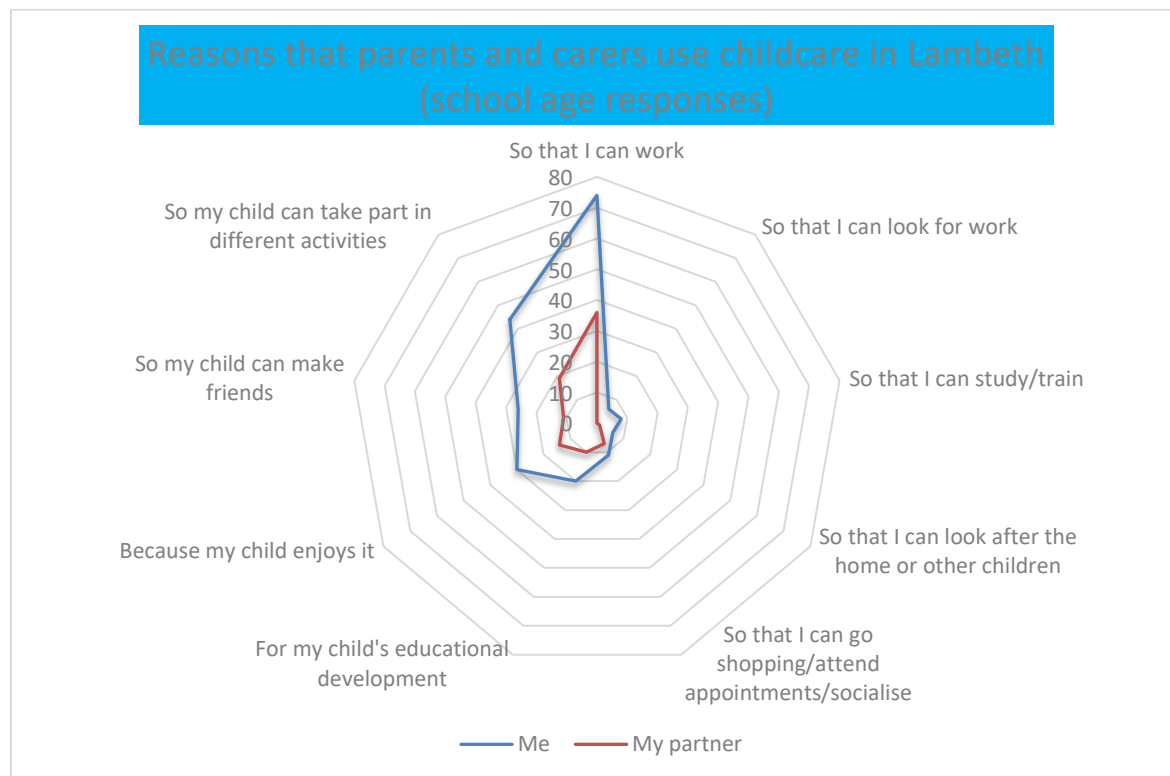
Reasons that parents and carers use childcare in Lambeth (school age responses)

So that I can work

80
70
60
50
40
30
20
10
0

So that I can look for work

So that I can study/train

So that I can look after the home or other children

So that I can go shopping/attend appointments/socialise

For my child's educational development

Because my child enjoys it

So my child can make friends

So my child can take part in different activities

Me
My partner